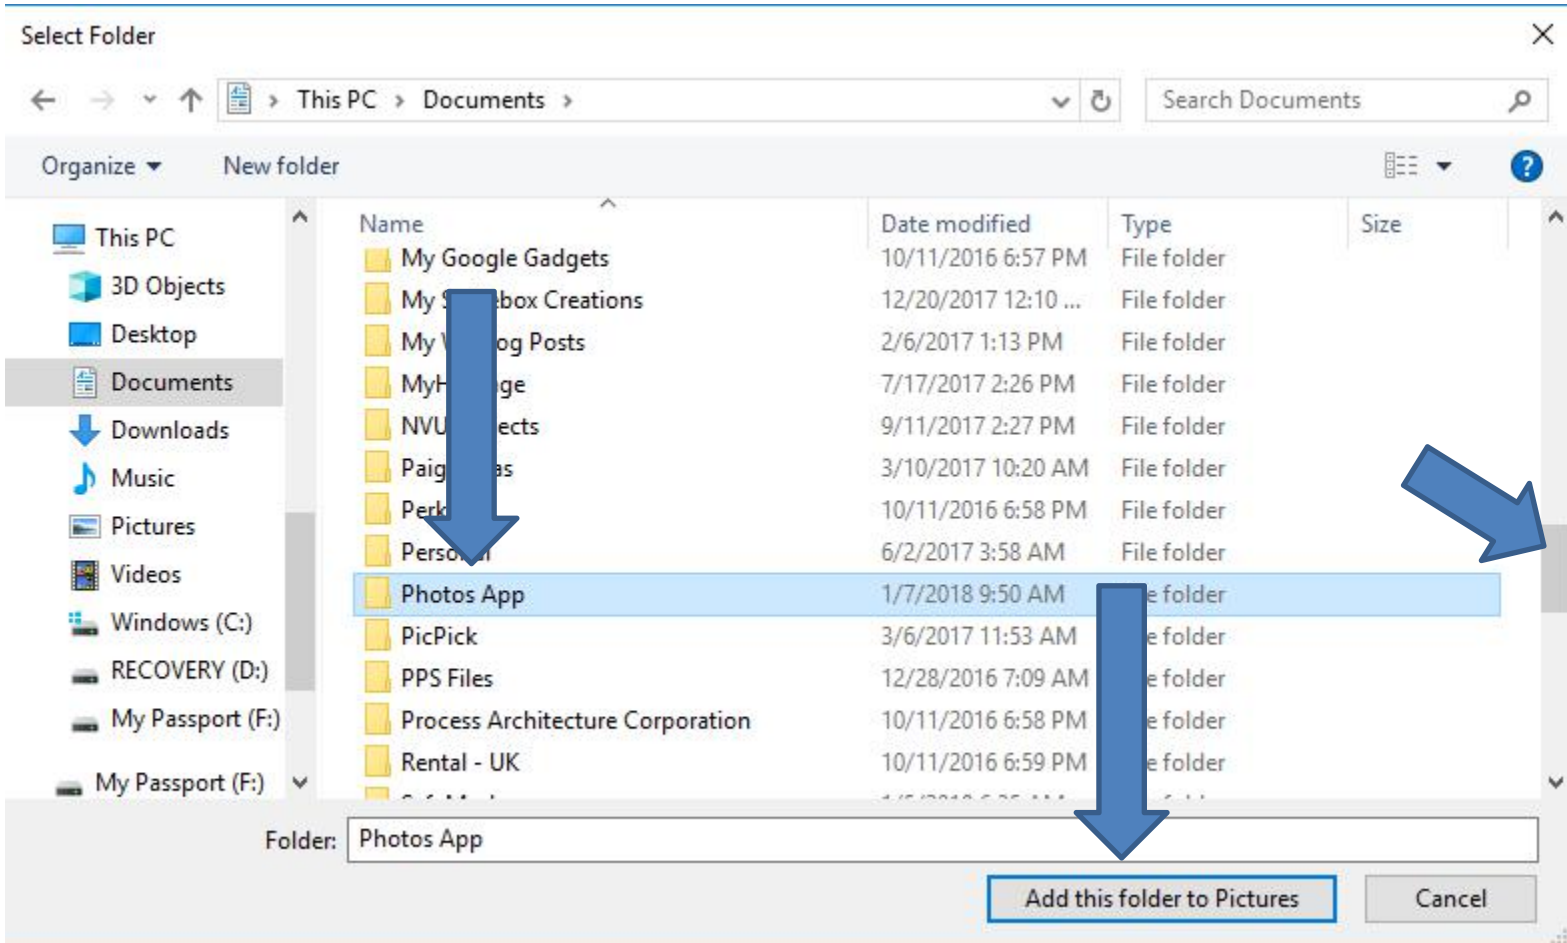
Select Folder

This PC > Documents >

Search Documents

Organize ▾ New folder

This PC
3D Objects
Desktop
Documents
Downloads
Music
Pictures
Videos
Windows (C:)
RECOVERY (D:)
My Passport (F:)
My Passport (F:)

| Name | Date modified | Type | Size |
|---|---|---|---|
| My Google Gadgets | 10/11/2016 6:57 PM | File folder | |
| My S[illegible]ebox Creations | 12/20/2017 12:10 ... | File folder | |
| My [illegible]og Posts | 2/6/2017 1:13 PM | File folder | |
| MyH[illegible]ge | 7/17/2017 2:26 PM | File folder | |
| NVU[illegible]ects | 9/11/2017 2:27 PM | File folder | |
| Paig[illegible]as | 3/10/2017 10:20 AM | File folder | |
| Perk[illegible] | 10/11/2016 6:58 PM | File folder | |
| Perso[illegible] | 6/2/2017 3:58 AM | File folder | |
| Photos App | 1/7/2018 9:50 AM | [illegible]e folder | |
| PicPick | 3/6/2017 11:53 AM | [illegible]e folder | |
| PPS Files | 12/28/2016 7:09 AM | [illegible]e folder | |
| Process Architecture Corporation | 10/11/2016 6:58 PM | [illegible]e folder | |
| Rental - UK | 10/11/2016 6:59 PM | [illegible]e folder | |

Folder: Photos App

Add this folder to Pictures
Cancel